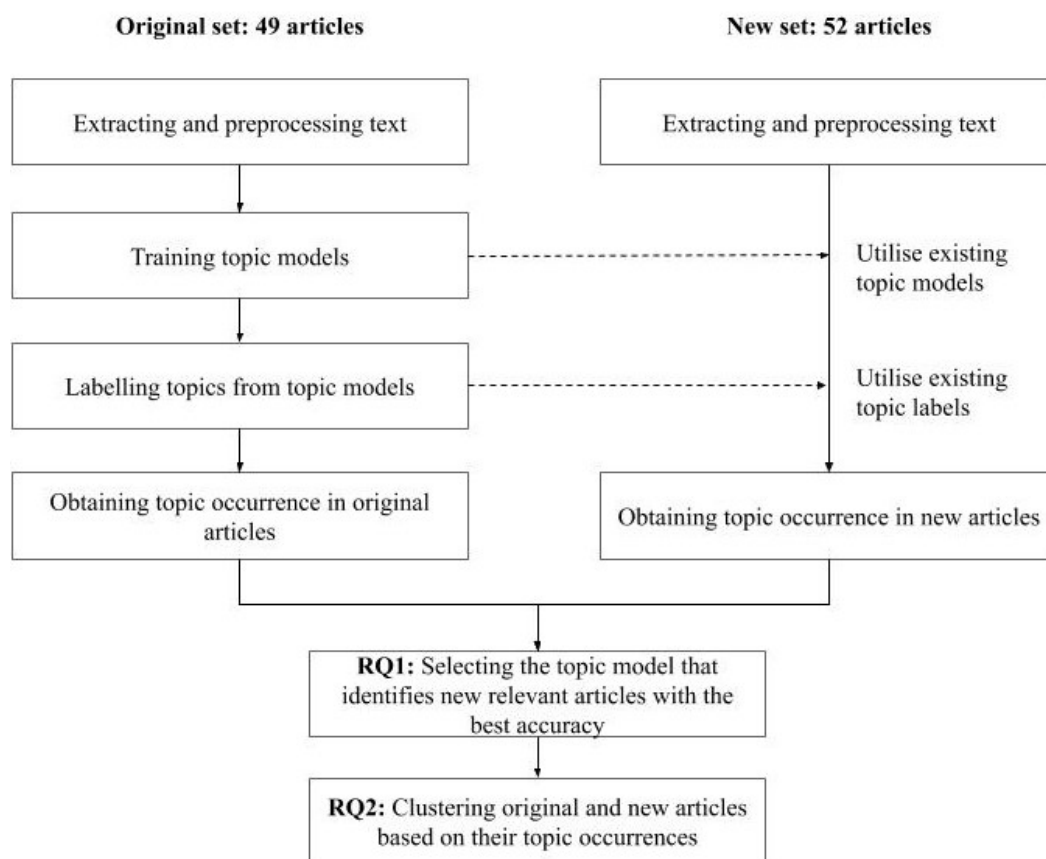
Original set: 49 articles

Extracting and preprocessing text

Training topic models

Labelling topics from topic models

Obtaining topic occurrence in original articles

New set: 52 articles

Extracting and preprocessing text

Utilise existing topic models

Utilise existing topic labels

Obtaining topic occurrence in new articles

RQ1: Selecting the topic model that identifies new relevant articles with the best accuracy

RQ2: Clustering original and new articles based on their topic occurrences